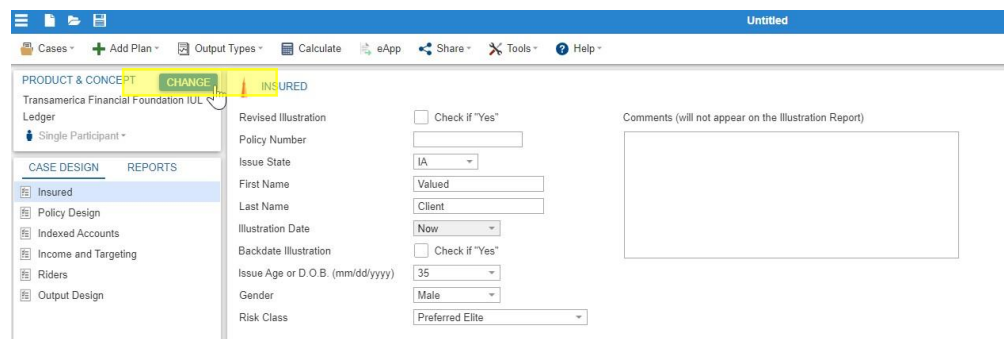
Untitled

Cases ▾ Add Plan ▾ Output Types ▾ Calculate eApp Share ▾ Tools ▾ Help ▾

PRODUCT & CONCEPT CHANGE
Transamerica Financial Foundation IUL Ledger
Single Participant ▾

CASE DESIGN REPORTS
Insured
Policy Design
Indexed Accounts
Income and Targeting
Riders
Output Design

INSURED

Revised Illustration | Check if "Yes"
Policy Number |
Issue State | IA
First Name | Valued
Last Name | Client
Illustration Date | Now
Backdate Illustration | Check if "Yes"
Issue Age or D.O.B. (mm/dd/yyyy) | 35
Gender | Male
Risk Class | Preferred Elite

Comments (will not appear on the Illustration Report)